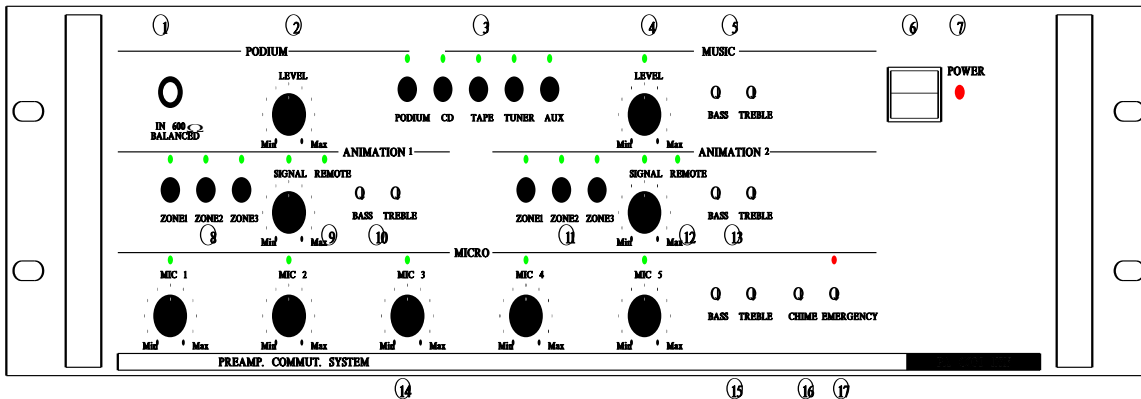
1 2 3 4 5 6 7

PODIUM

MUSIC

IN 600 Ω
BALANCED

LEVEL

Min Max

PODIUM CD TAPE TUNER AUX

LEVEL

Min Max

BASS TREBLE

POWER

ANIMATION 1

ANIMATION 2

SIGNAL REMOTE

ZONE1 ZONE2 ZONE3

Min Max

BASS TREBLE

8 9 10

SIGNAL REMOTE

ZONE1 ZONE2 ZONE3

Min Max

BASS TREBLE

11 12 13

MICRO

MIC 1

Min Max

MIC 2

Min Max

MIC 3

Min Max

MIC 4

Min Max

MIC 5

Min Max

BASS TREBLE CHIME EMERGENCY

PREAMP. COMMUT. SYSTEM

14 15 16 17